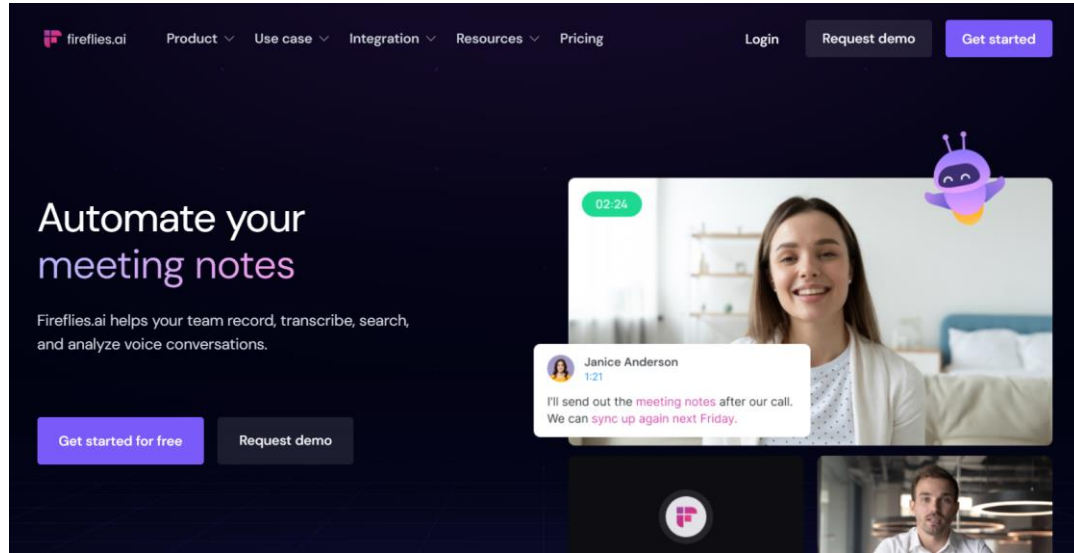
fireflies.ai Product Use case Integration Resources Pricing Login Request demo Get started

Automate your meeting notes

Fireflies.ai helps your team record, transcribe, search, and analyze voice conversations.

Get started for free Request demo

02:24

Janice Anderson
1:21
I'll send out the meeting notes after our call. We can sync up again next Friday.